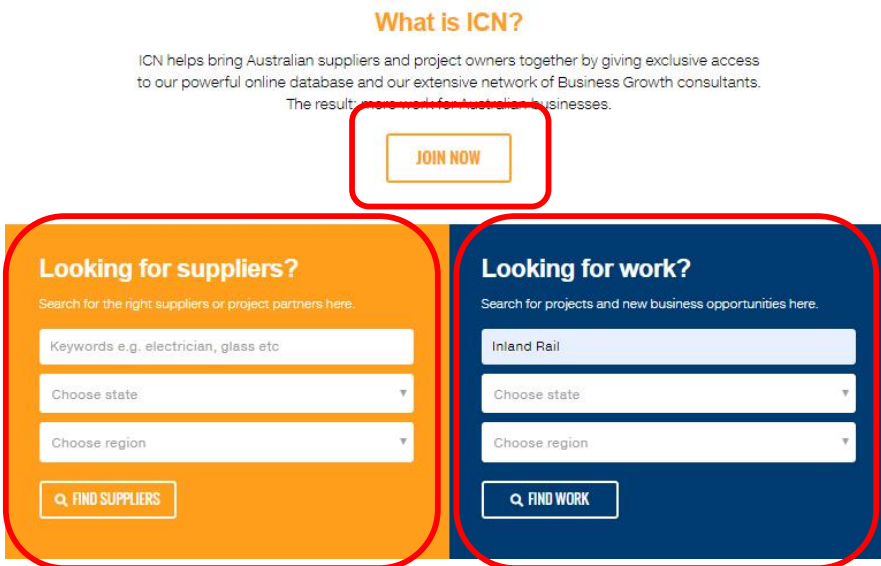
What is ICN?

ICN helps bring Australian suppliers and project owners together by giving exclusive access to our powerful online database and our extensive network of Business Growth consultants. The result: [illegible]

JOIN NOW

Looking for suppliers?

Search for the right suppliers or project partners here.

Keywords e.g. electrician, glass etc

Choose state

Choose region

FIND SUPPLIERS

Looking for work?

Search for projects and new business opportunities here.

Inland Rail

Choose state

Choose region

FIND WORK